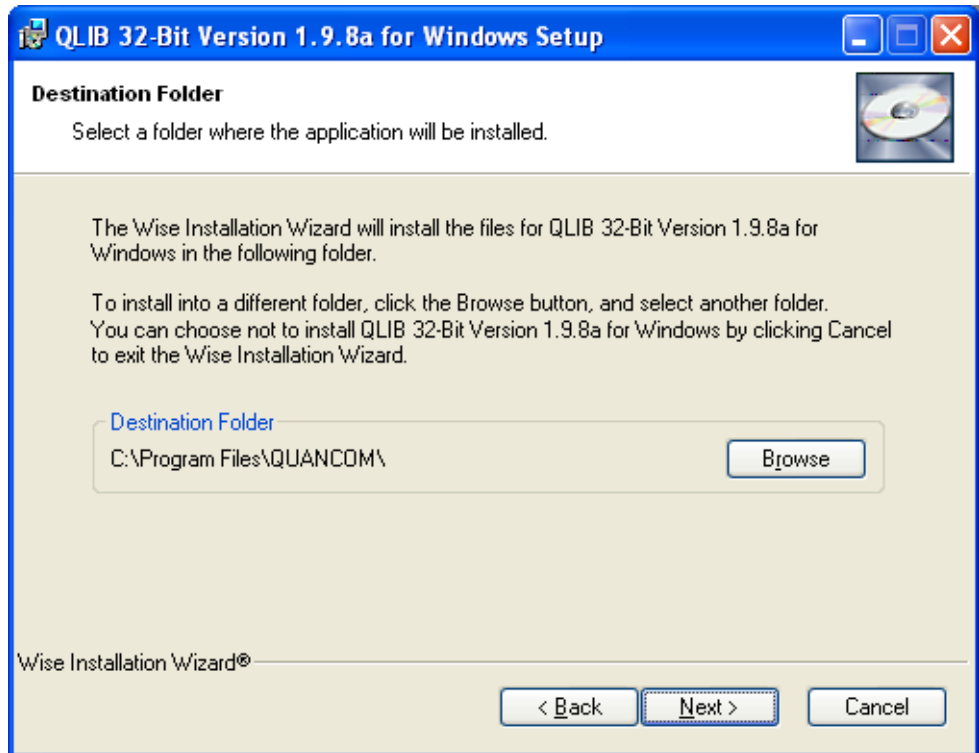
QLIB 32-Bit Version 1.9.8a for Windows Setup

Destination Folder

Select a folder where the application will be installed.

The Wise Installation Wizard will install the files for QLIB 32-Bit Version 1.9.8a for Windows in the following folder.

To install into a different folder, click the Browse button, and select another folder. You can choose not to install QLIB 32-Bit Version 1.9.8a for Windows by clicking Cancel to exit the Wise Installation Wizard.

Destination Folder

C:\Program Files\QUANCOM\

Browse

Wise Installation Wizard®

< Back

Next >

Cancel